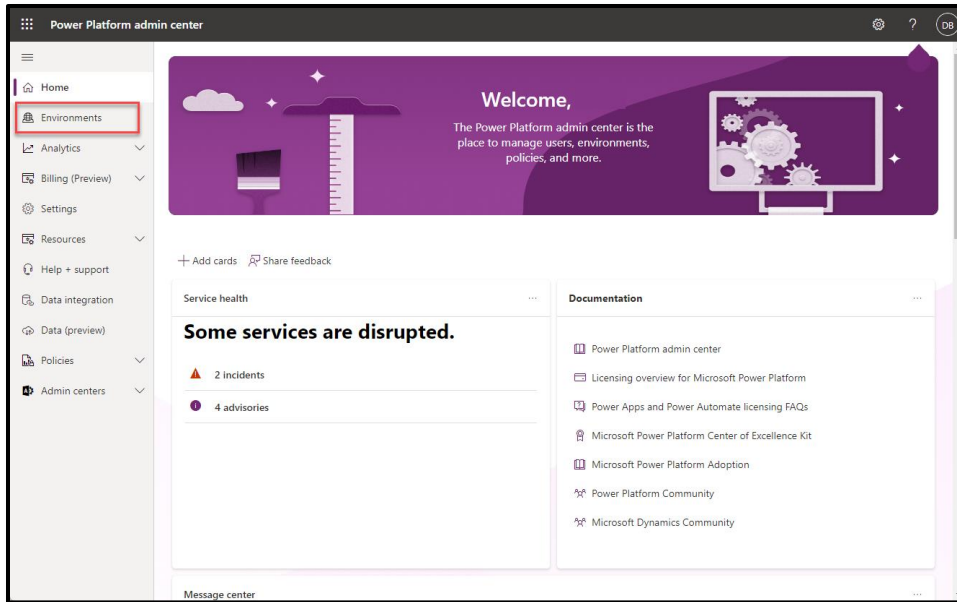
Power Platform admin center

? DB

Home
Environments
Analytics
Billing (Preview)
Settings
Resources
Help + support
Data integration
Data (preview)
Policies
Admin centers

Welcome,

The Power Platform admin center is the place to manage users, environments, policies, and more.

+ Add cards Share feedback

Service health ...

Some services are disrupted.

2 incidents

4 advisories

Documentation ...

Power Platform admin center

Licensing overview for Microsoft Power Platform

Power Apps and Power Automate licensing FAQs

Microsoft Power Platform Center of Excellence Kit

Microsoft Power Platform Adoption

Power Platform Community

Microsoft Dynamics Community

Message center ...